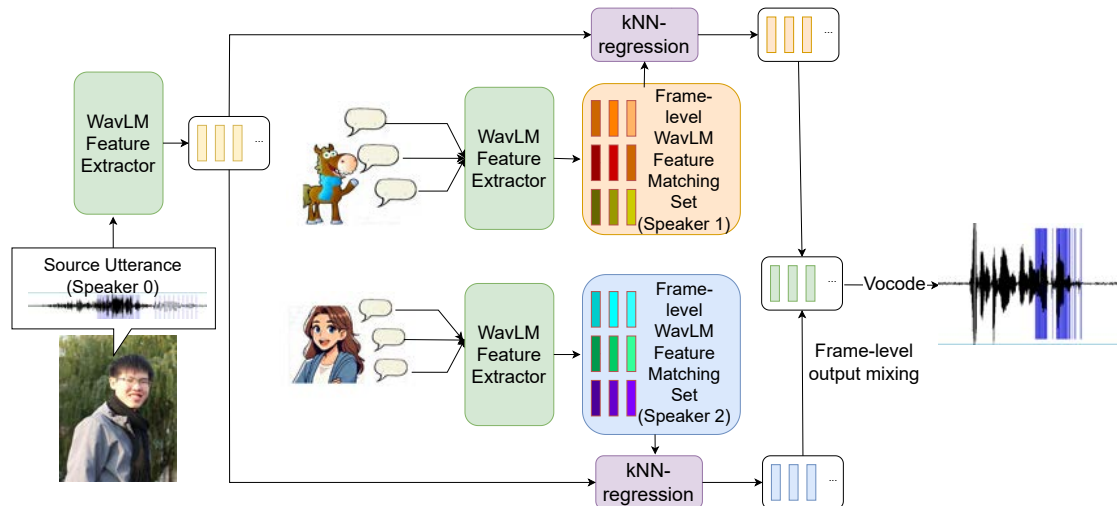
kNN-regression

...

WavLM Feature Extractor

...

WavLM Feature Extractor

Frame-level WavLM Feature Matching Set (Speaker 1)

Source Utterance (Speaker 0)

...

Vocode

WavLM Feature Extractor

Frame-level WavLM Feature Matching Set (Speaker 2)

Frame-level output mixing

kNN-regression

...